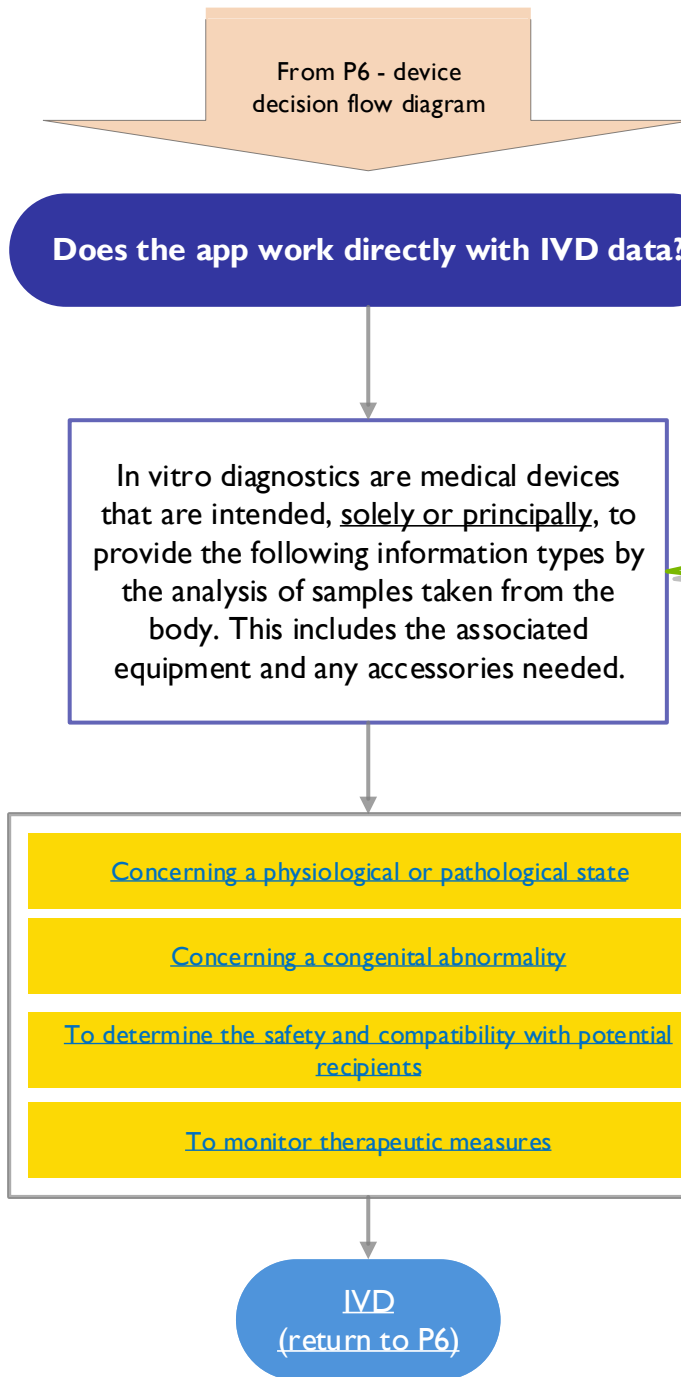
From P6 - device decision flow diagram

Does the app work directly with IVD data?

In vitro diagnostics are medical devices that are intended, solely or principally, to provide the following information types by the analysis of samples taken from the body. This includes the associated equipment and any accessories needed.

Concerning a physiological or pathological state

Concerning a congenital abnormality

To determine the safety and compatibility with potential recipients

To monitor therapeutic measures

IVD
(return to P6)